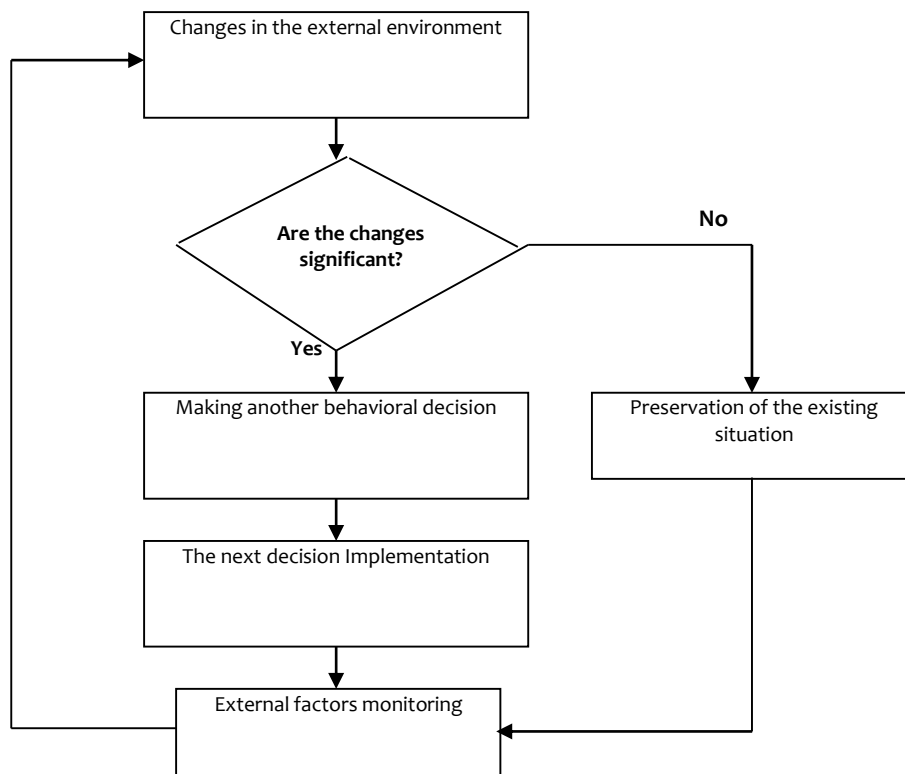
Changes in the external environment

Are the changes significant?

No

Yes

Making another behavioral decision

Preservation of the existing situation

The next decision Implementation

External factors monitoring